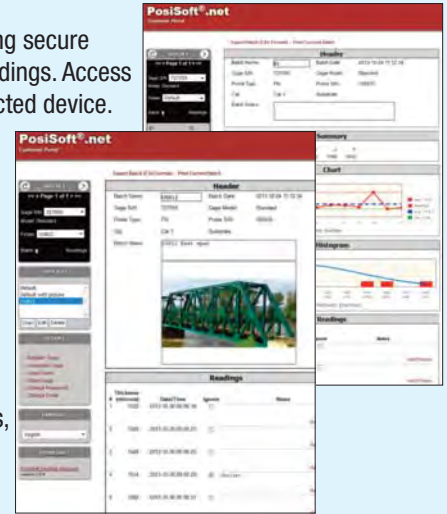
ng secure
dings. Access
cted device.

s,

PosiSoft®.net
Customer Portal

Header

Summary

Chart

Histogram

Readings

PosiSoft®.net
Customer Portal

Header

Batch Name
Gage S/N
Probe Type
City
Batch Date
Gage Model
Probe S/N
Batch Notes

Readings

Thickness
Date/Time
Ignore
Notes

English